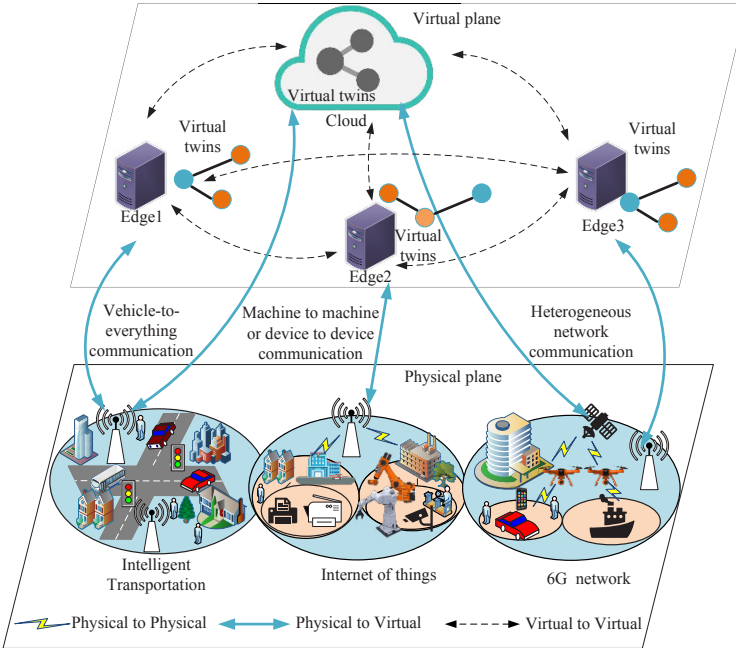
Virtual plane

Virtual twins

Cloud

Virtual twins

Edge1

Virtual twins

Edge2

Virtual twins

Edge3

Vehicle-to-everything communication

Machine to machine or device to device communication

Heterogeneous network communication

Physical plane

Intelligent Transportation

Internet of things

6G network

Physical to Physical

Physical to Virtual

Virtual to Virtual